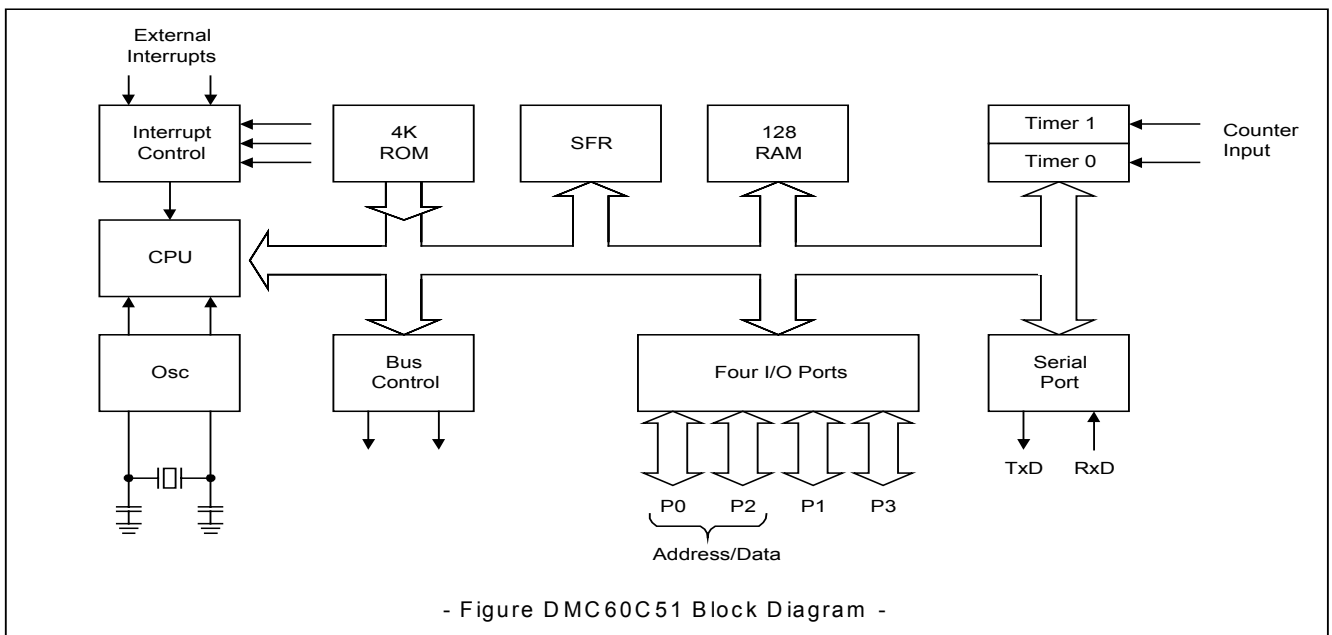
External Interrupts

Interrupt Control

4K ROM

SFR

128 RAM

Timer 1

Timer 0

Counter Input

CPU

Osc

Bus Control

Four I/O Ports

Serial Port

TxD

RxD

P0

P2

P1

P3

Address/Data

- Figure DMC60C51 Block Diagram -